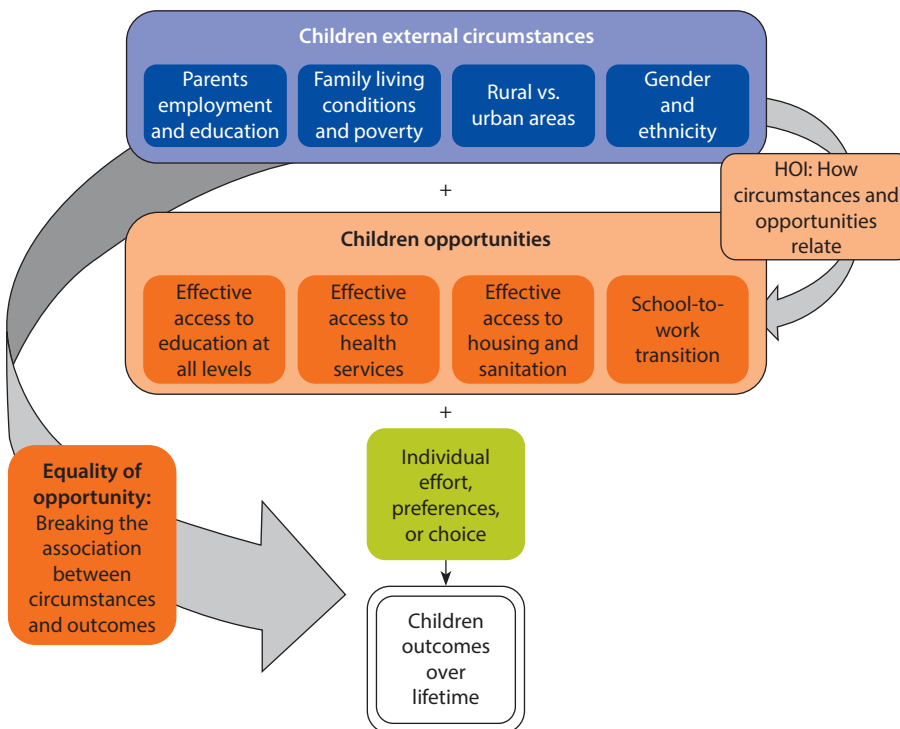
Children external circumstances

Parents employment and education

Family living conditions and poverty

Rural vs. urban areas

Gender and ethnicity

HOI: How circumstances and opportunities relate

+

Children opportunities

Effective access to education at all levels

Effective access to health services

Effective access to housing and sanitation

School-to-work transition

+

Equality of opportunity: Breaking the association between circumstances and outcomes

Individual effort, preferences, or choice

Children outcomes over lifetime